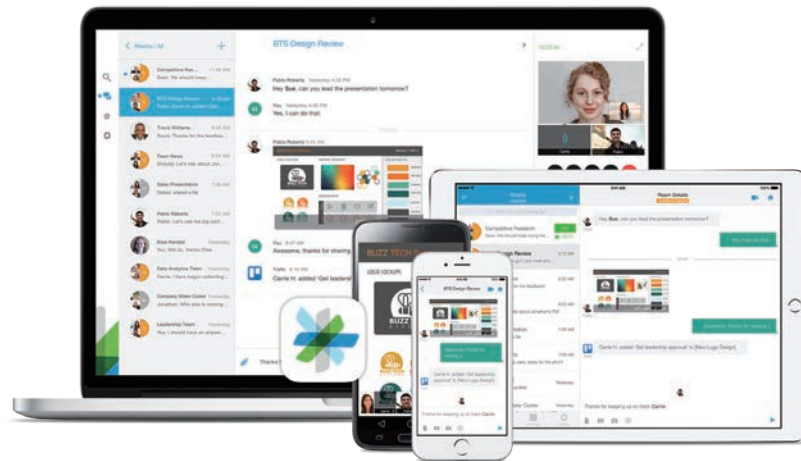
Rooms | All

Competitive Res...
Sue: We should keep...

BTS Design Review
Yoshi: Carrie H. added 'Get...

Travis Williams
Pablo: Thanks for the feedback...

Team News

Sales Presentation

Pablo Roberts

Elise Kendall

Data Analytics Team

Company Video Center

Leadership Team
You: I should have an...

BTS Design Review

Pablo Roberts Yesterday 4:26 PM
Hey Sue, can you lead the presentation tomorrow?

Yesterday 4:30 PM
Yes, I can do that.

Pablo Roberts 9:15 AM

BUZZ TECH

Awesome, thanks for sharing

Yoshi
Carrie H. added 'Get leadership

Thanks

BUZZ TECH

LOGO (OCKUP)

BUZZ

BTS Design Review

Room Details

Hey Sue, can you lead the presentation tomorrow?

Yes, I can do that.

Awesome, thanks for sharing

Carrie H. added 'Get leadership approval' to [New Logo Design]

Thanks for keeping us on track Carrie

Competitive Research

Design Review

Thanks for keeping us on track Carrie